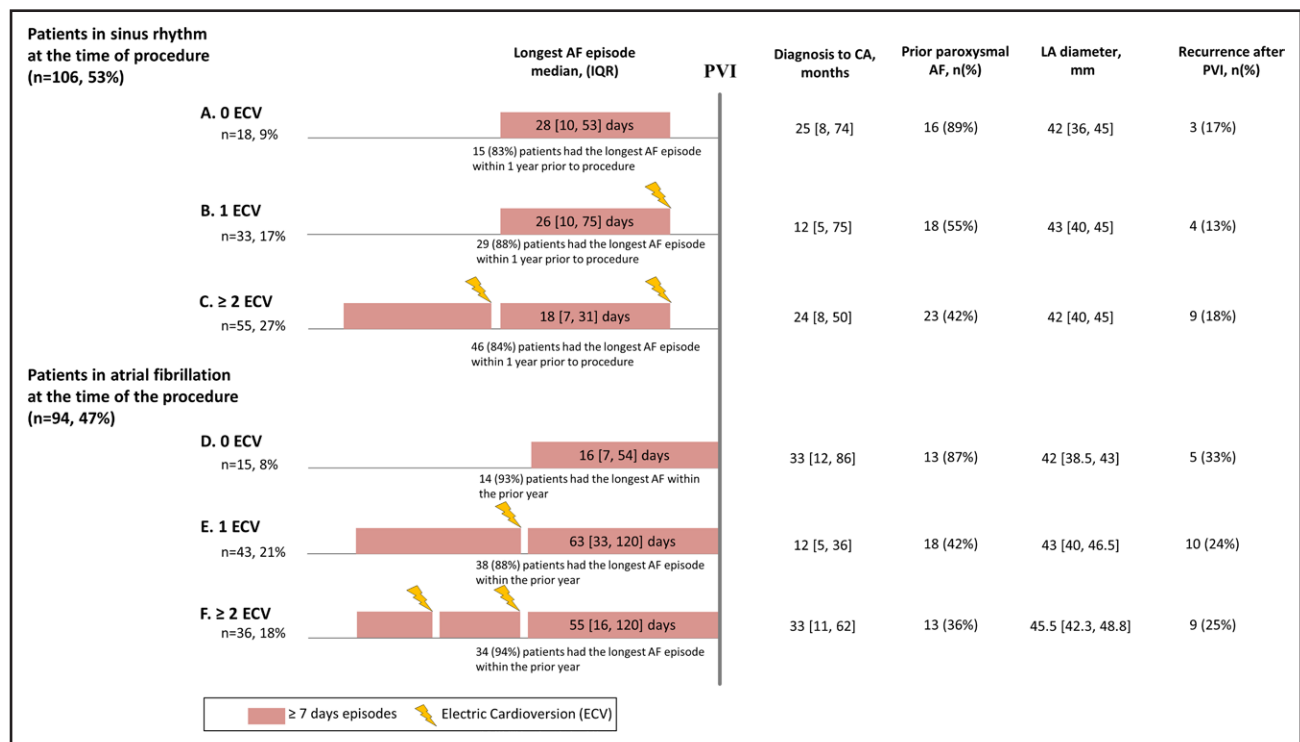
Patients in sinus rhythm at the time of procedure (n=106, 53%)

Longest AF episode median, (IQR)

PVI

Diagnosis to CA, months

Prior paroxysmal AF, n(%)

LA diameter, mm

Recurrence after PVI, n(%)

A. 0 ECV
n=18, 9%

28 [10, 53] days

15 (83%) patients had the longest AF episode within 1 year prior to procedure

25 [8, 74]

16 (89%)

42 [36, 45]

3 (17%)

B. 1 ECV
n=33, 17%

26 [10, 75] days

29 (88%) patients had the longest AF episode within 1 year prior to procedure

12 [5, 75]

18 (55%)

43 [40, 45]

4 (13%)

C. ≥ 2 ECV
n=55, 27%

18 [7, 31] days

46 (84%) patients had the longest AF episode within 1 year prior to procedure

24 [8, 50]

23 (42%)

42 [40, 45]

9 (18%)

Patients in atrial fibrillation at the time of the procedure (n=94, 47%)

D. 0 ECV
n=15, 8%

16 [7, 54] days

14 (93%) patients had the longest AF within the prior year

33 [12, 86]

13 (87%)

42 [38.5, 43]

5 (33%)

E. 1 ECV
n=43, 21%

63 [33, 120] days

38 (88%) patients had the longest AF episode within the prior year

12 [5, 36]

18 (42%)

43 [40, 46.5]

10 (24%)

F. ≥ 2 ECV
n=36, 18%

55 [16, 120] days

34 (94%) patients had the longest AF episode within the prior year

33 [11, 62]

13 (36%)

45.5 [42.3, 48.8]

9 (25%)

≥ 7 days episodes

Electric Cardioversion (ECV)